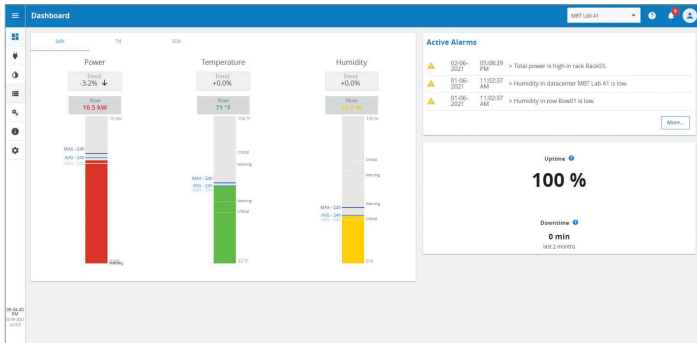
Dashboard

MBT Lab A1

9

24h
7d
30d

Power
Trend
-3.2% ↓
Now
10.5 kW
13 kW
MAX - 24h
AVG - 24h
MIN - 24h
0 kW
Warning

Temperature
Trend
+0.0%
Now
71 °F
104 °F
Critical
Warning
MAX - 24h
AVG - 24h
MIN - 24h
Warning
Critical
32 °F

Humidity
Trend
+0.0%
Now
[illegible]
100 %
Critical
Warning
MAX - 24h
AVG - 24h
MIN - 24h
Warning
Critical
0 %

Active Alarms

| | | | |
|---|---|---|---|
| ⚠ | 02-06-2021 | 05:08:29 PM | > Total power is high in rack Rack03. |
| ⚠ | 01-06-2021 | 11:02:37 AM | > Humidity in datacenter MBT Lab A1 is low. |
| ⚠ | 01-06-2021 | 11:02:37 AM | > Humidity in row Row01 is low. |

More...

Uptime
100 %

Downtime
0 min
last 2 months

08:04:40 PM
02-06-2021
v2.0.0